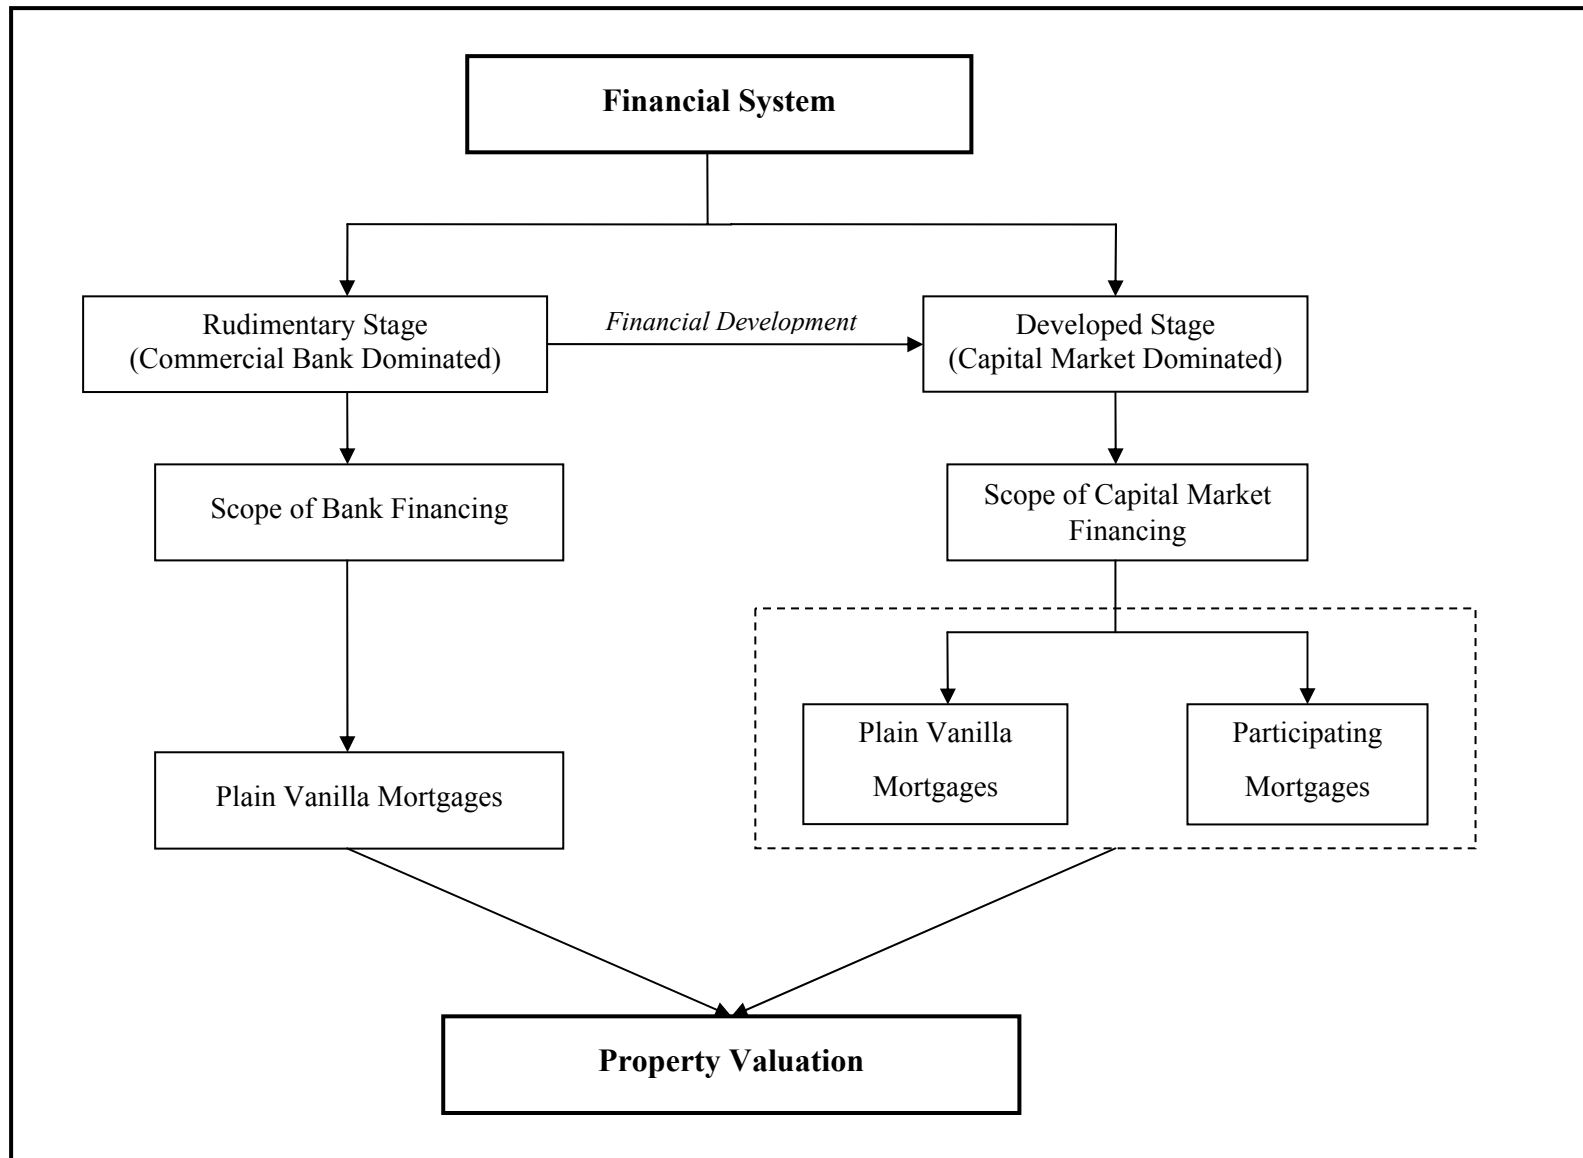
Financial System

Rudimentary Stage (Commercial Bank Dominated)

Financial Development

Developed Stage (Capital Market Dominated)

Scope of Bank Financing

Scope of Capital Market Financing

Plain Vanilla Mortgages

Plain Vanilla Mortgages

Participating Mortgages

Property Valuation